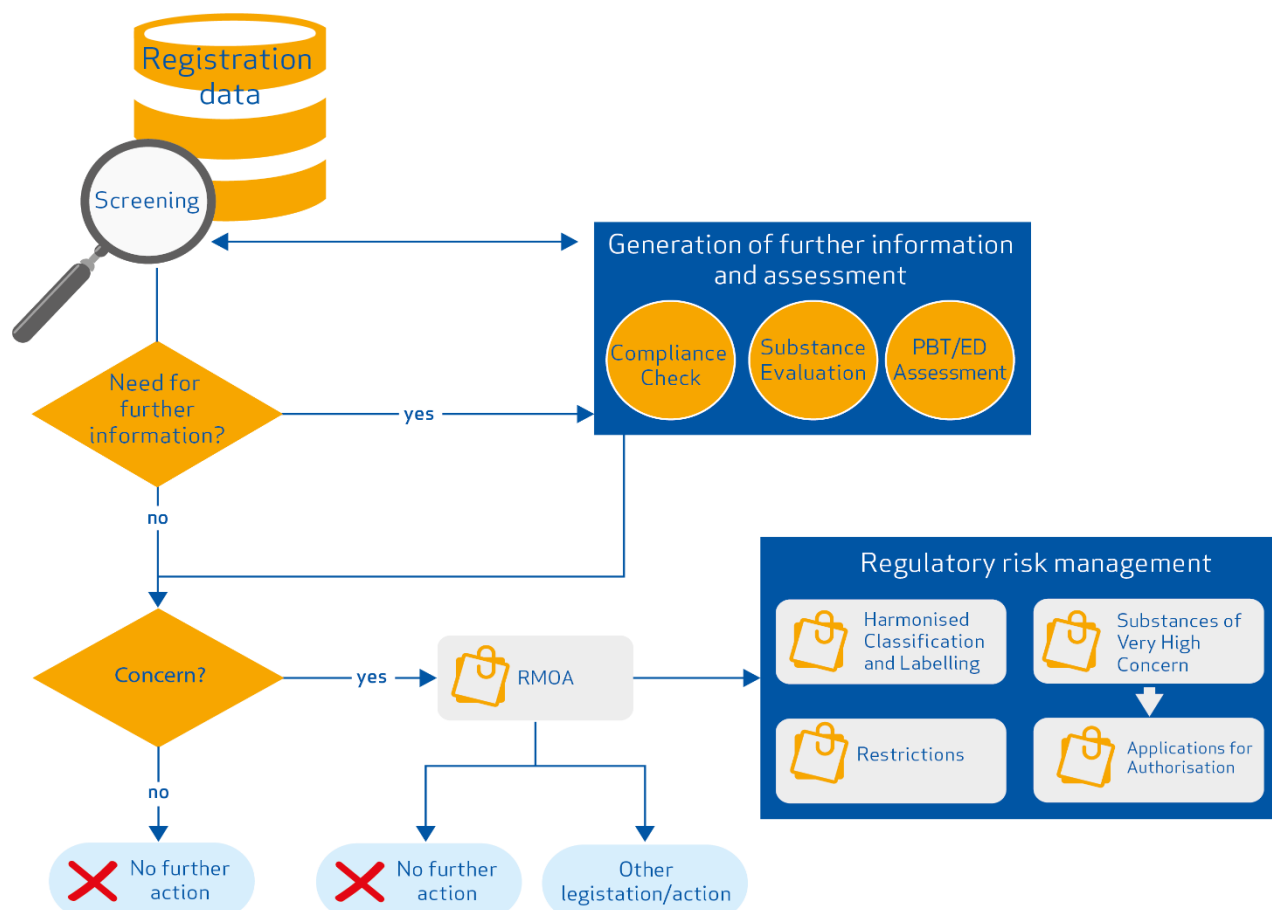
Registration data

Screening

Generation of further information and assessment

Compliance Check

Substance Evaluation

PBT/ED Assessment

Need for further information?

yes

no

Regulatory risk management

Harmonised Classification and Labelling

Substances of Very High Concern

Restrictions

Applications for Authorisation

Concern?

yes

RMOA

no

No further action

No further action

Other legislation/action